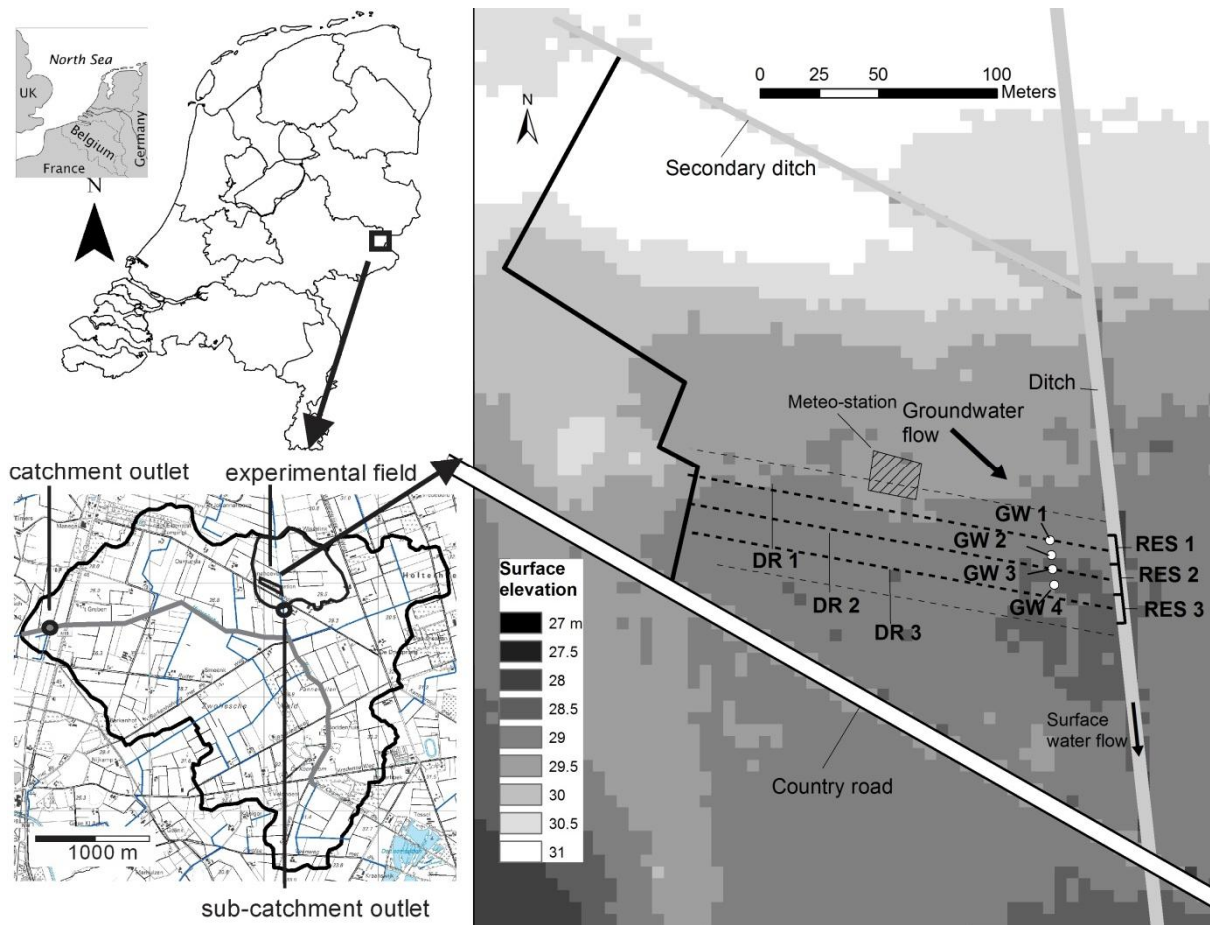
North Sea
UK
Belgium
Germany
France
N

catchment outlet
experimental field

1000 m

sub-catchment outlet

0 25 50 100
Meters
N

Secondary ditch

Ditch

Meteo-station
Groundwater flow

GW 1
GW 2
GW 3
GW 4
RES 1
RES 2
RES 3
DR 1
DR 2
DR 3

Surface elevation
27 m
27.5
28
28.5
29
29.5
30
30.5
31

Surface water flow

Country road